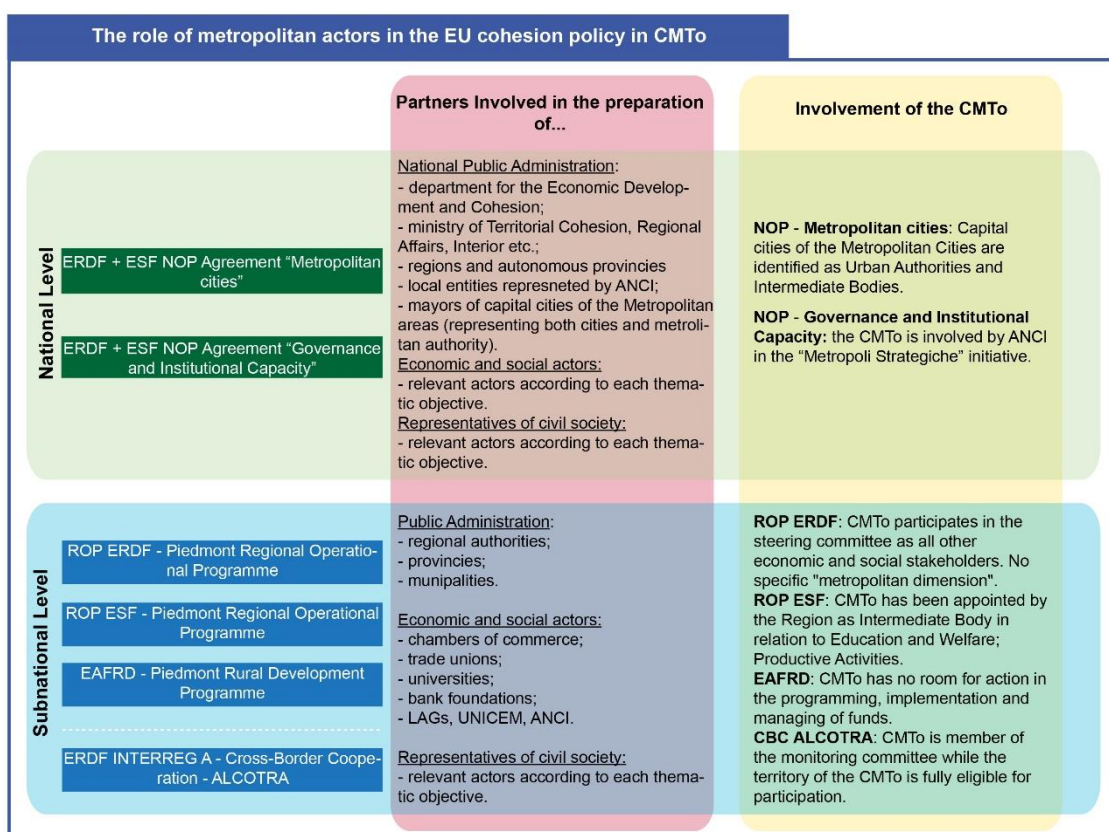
The role of metropolitan actors in the EU cohesion policy in CMTo

Partners Involved in the preparation of...

Involvement of the CMTo

National Level

ERDF + ESF NOP Agreement “Metropolitan cities”

ERDF + ESF NOP Agreement “Governance and Institutional Capacity”

National Public Administration:
- department for the Economic Development and Cohesion;
- ministry of Territorial Cohesion, Regional Affairs, Interior etc.;
- regions and autonomous provincies
- local entities represneted by ANCI;
- mayors of capital cities of the Metropolitan areas (representing both cities and metrolitan authority).
Economic and social actors:
- relevant actors according to each thematic objective.
Representatives of civil society:
- relevant actors according to each thematic objective.

NOP - Metropolitan cities: Capital cities of the Metropolitan Cities are identified as Urban Authorities and Intermediate Bodies.

NOP - Governance and Institutional Capacity: the CMTo is involved by ANCI in the “Metropoli Strategiche” initiative.

Subnational Level

ROP ERDF - Piedmont Regional Operational Programme

ROP ESF - Piedmont Regional Operational Programme

EAFRD - Piedmont Rural Development Programme

ERDF INTERREG A - Cross-Border Cooperation - ALCOTRA

Public Administration:
- regional authorities;
- provincies;
- munipalities.

Economic and social actors:
- chambers of commerce;
- trade unions;
- universities;
- bank foundations;
- LAGs, UNICEM, ANCI.

Representatives of civil society:
- relevant actors according to each thematic objective.

ROP ERDF: CMTo participates in the steering committee as all other economic and social stakeholders. No specific "metropolitan dimension".
ROP ESF: CMTo has been appointed by the Region as Intermediate Body in relation to Education and Welfare; Productive Activities.
EAFRD: CMTo has no room for action in the programming, implementation and managing of funds.
CBC ALCOTRA: CMTo is member of the monitoring committee while the territory of the CMTo is fully eligible for participation.